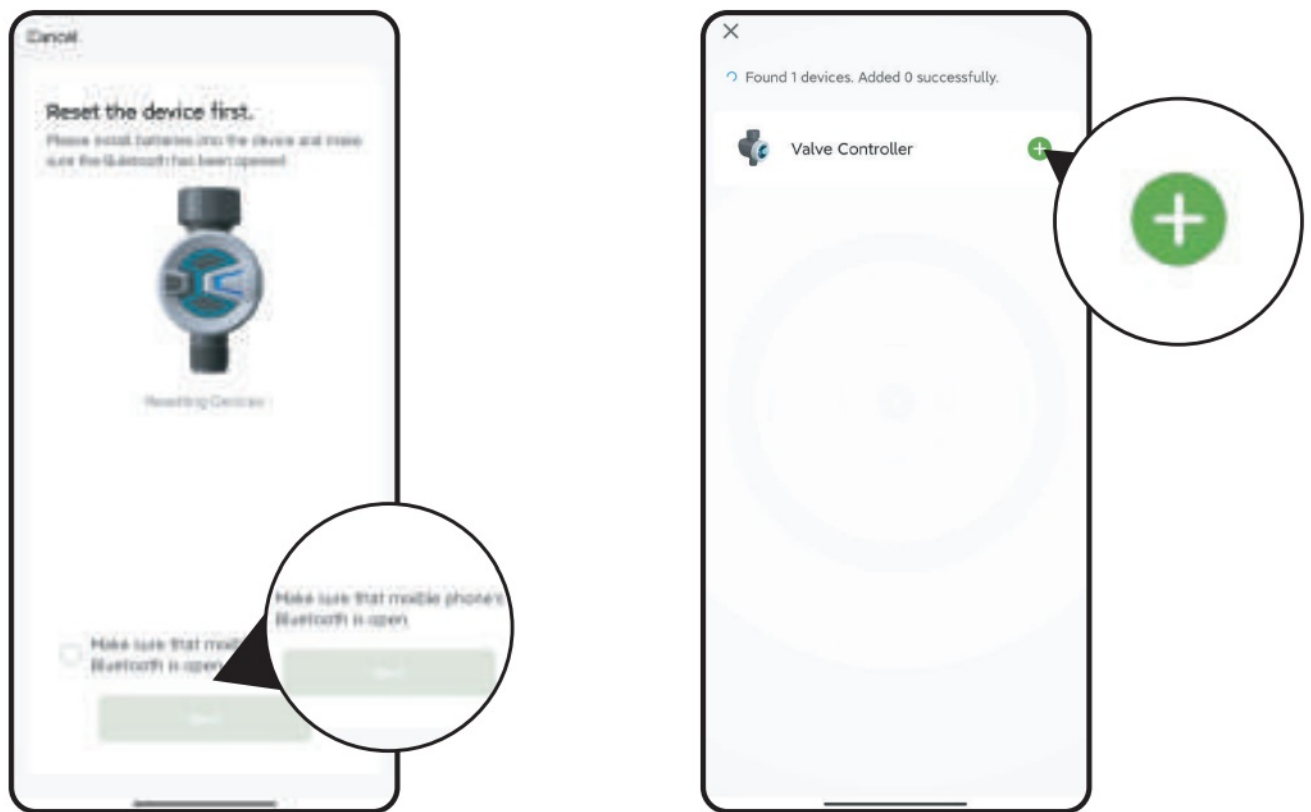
Cancel

Reset the device first.

Please install batteries into the device and make sure the Bluetooth has been opened

Resetting Devices

Make sure that mobile phone's Bluetooth is open

Make sure that mobi Bluetooth is open

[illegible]

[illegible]

×

Found 1 devices. Added 0 successfully.

Valve Controller